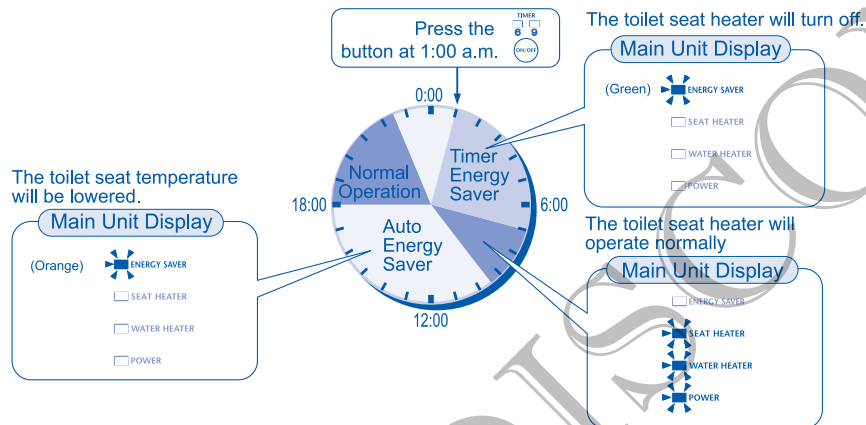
Press the button at 1:00 a.m.

TIMER

ON/OFF

The toilet seat heater will turn off.

Main Unit Display

(Green)

ENERGY SAVER

SEAT HEATER

WATER HEATER

POWER

0:00

Normal Operation

Timer Energy Saver

18:00

6:00

Auto Energy Saver

12:00

The toilet seat temperature will be lowered.

Main Unit Display

(Orange)

ENERGY SAVER

SEAT HEATER

WATER HEATER

POWER

The toilet seat heater will operate normally

Main Unit Display

ENERGY SAVER

SEAT HEATER

WATER HEATER

POWER